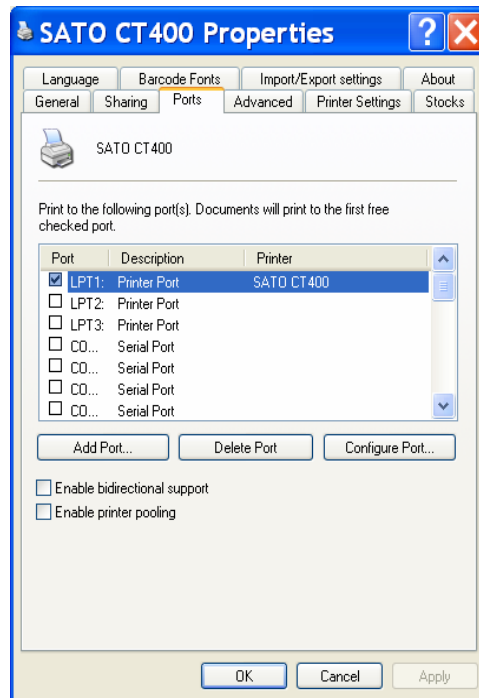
SATO CT400 Properties

Language | Barcode Fonts | Import/Export settings | About
General | Sharing | Ports | Advanced | Printer Settings | Stocks

SATO CT400

Print to the following port(s). Documents will print to the first free checked port.

| Port | Description | Printer |
|---|---|---|
| ☑ LPT1: | Printer Port | SATO CT400 |
| ☐ LPT2: | Printer Port | |
| ☐ LPT3: | Printer Port | |
| ☐ CO... | Serial Port | |
| ☐ CO... | Serial Port | |
| ☐ CO... | Serial Port | |
| ☐ CO... | Serial Port | |

Add Port... | Delete Port | Configure Port...

☐ Enable bidirectional support
☐ Enable printer pooling

OK | Cancel | Apply